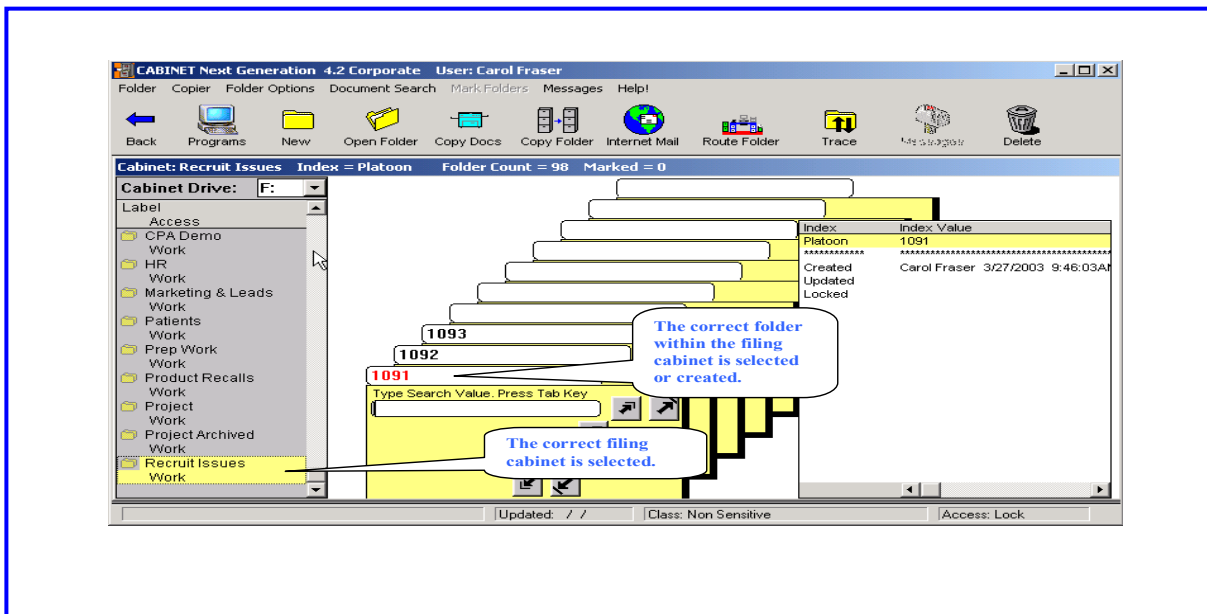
CABINET Next Generation 4.2 Corporate User: Carol Fraser

Folder Copier Folder Options Document Search Mark Folders Messages Help!

Back Programs New Open Folder Copy Docs Copy Folder Internet Mail Route Folder Trace Messages Delete

Cabinet: Recruit Issues Index = Platoon Folder Count = 98 Marked = 0

Cabinet Drive: F:

Label
Access
CPA Demo
Work
HR
Work
Marketing & Leads
Work
Patients
Work
Prep Work
Work
Product Recalls
Work
Project
Work
Project Archived
Work
Recruit Issues
Work

| Index | Index Value |
|---|---|
| Platoon | 1091 |
| ************ | ************************************ |
| Created | Carol Fraser 3/27/2003 9:46:03AM |
| Updated | |
| Locked | |

1093
1092
1091

Type Search Value. Press Tab Key

The correct folder within the filing cabinet is selected or created.

The correct filing cabinet is selected.

Updated: / / Class: Non Sensitive Access: Lock